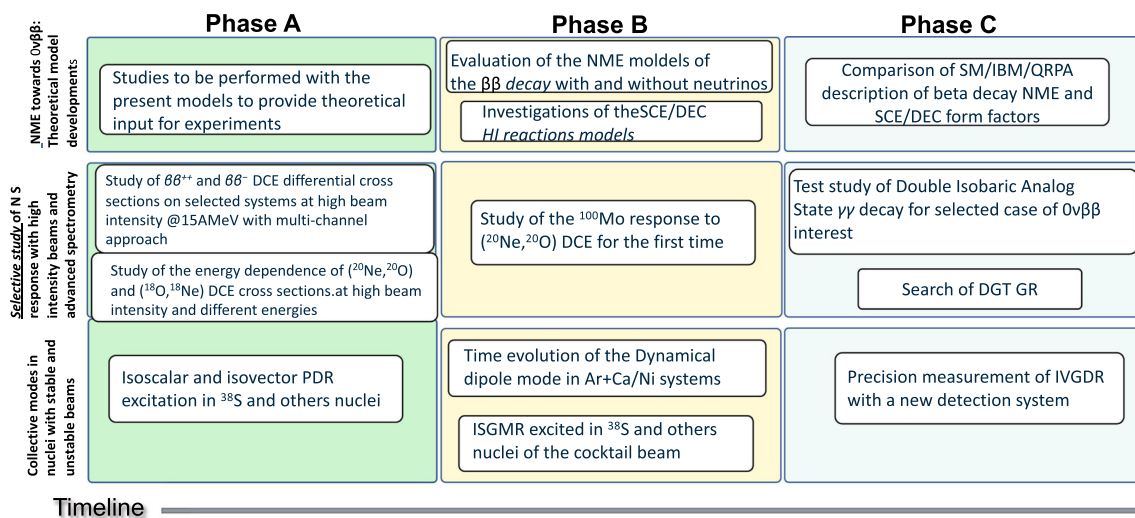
Phase A

Phase B

Phase C

NME towards 0νββ: Theoretical model developments

Studies to be performed with the present models to provide theoretical input for experiments

Evaluation of the NME moldels of the ββ *decay* with and without neutrinos

Investigations of theSCE/DEC *HI reactions models*

Comparison of SM/IBM/QRPA description of beta decay NME and SCE/DEC form factors

*Selective study* of N S response with high intensity beams and advanced spectrometry

Study of $\beta\beta^{++}$ and $\beta\beta^{-}$ DCE differential cross sections on selected systems at high beam intensity @15AMeV with multi-channel approach

Study of the energy dependence of ($^{20}$Ne,$^{20}$O) and ($^{18}$O,$^{18}$Ne) DCE cross sections.at high beam intensity and different energies

Study of the $^{100}$Mo response to ($^{20}$Ne,$^{20}$O) DCE for the first time

Test study of Double Isobaric Analog State $\gamma\gamma$ decay for selected case of 0νββ interest

Search of DGT GR

Collective modes in nuclei with stable and unstable beams

Isoscalar and isovector PDR excitation in $^{38}$S and others nuclei

Time evolution of the Dynamical dipole mode in Ar+Ca/Ni systems

ISGMR excited in $^{38}$S and others nuclei of the cocktail beam

Precision measurement of IVGDR with a new detection system

Timeline